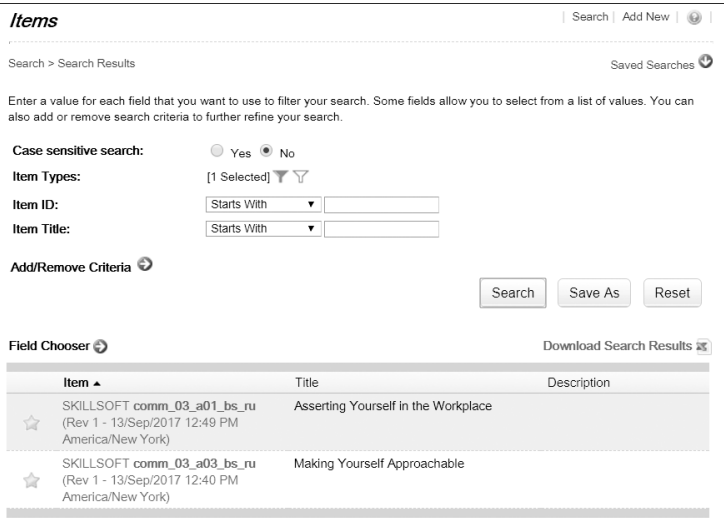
Items

| Search | Add New |

Search > Search Results

Saved Searches

Enter a value for each field that you want to use to filter your search. Some fields allow you to select from a list of values. You can also add or remove search criteria to further refine your search.

Case sensitive search: Yes No

Item Types: [1 Selected]

Item ID: Starts With

Item Title: Starts With

Add/Remove Criteria

Search Save As Reset

Field Chooser

Download Search Results

| | Item ▲ | Title | Description |
|---|---|---|---|
| ☆ | SKILLSOFT comm_03_a01_bs_ru (Rev 1 - 13/Sep/2017 12:49 PM America/New York) | Asserting Yourself in the Workplace | |
| ☆ | SKILLSOFT comm_03_a03_bs_ru (Rev 1 - 13/Sep/2017 12:40 PM America/New York) | Making Yourself Approachable | |